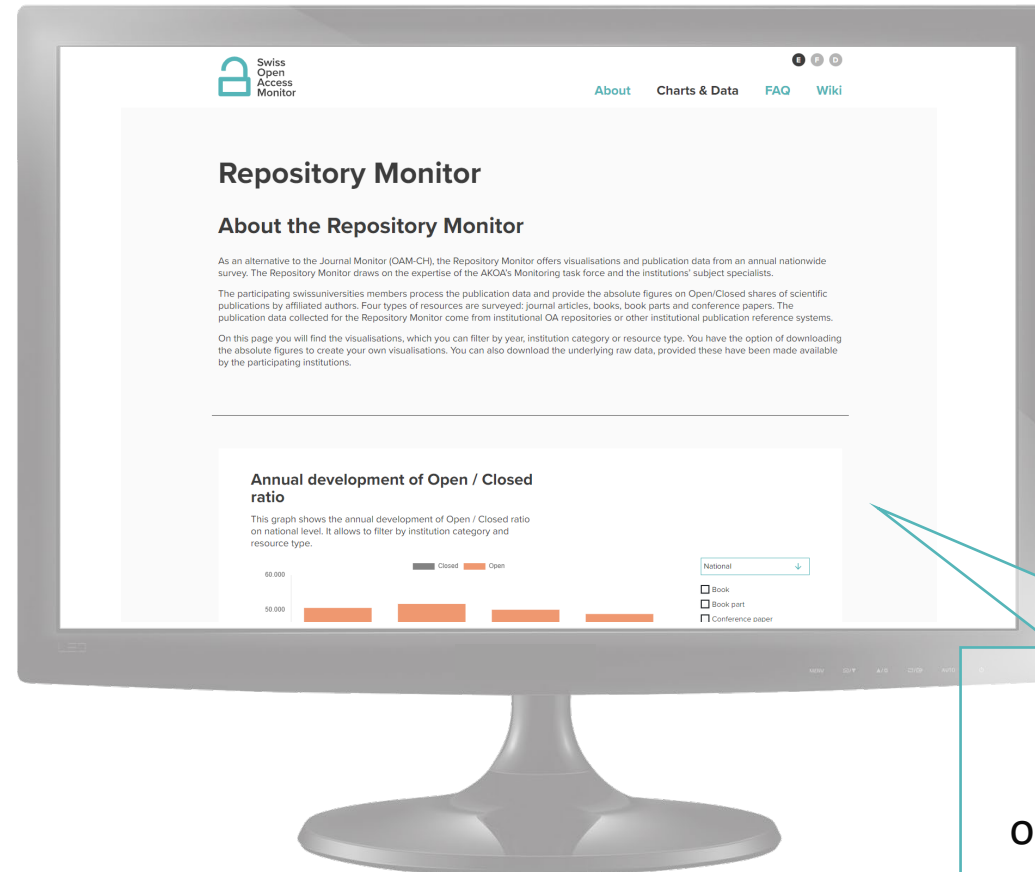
Swiss
Open
Access
Monitor

E F D

About Charts & Data FAQ Wiki

Repository Monitor

About the Repository Monitor

As an alternative to the Journal Monitor (OAM-CH), the Repository Monitor offers visualisations and publication data from an annual nationwide survey. The Repository Monitor draws on the expertise of the AKOA's Monitoring task force and the institutions' subject specialists.

The participating swissuniversities members process the publication data and provide the absolute figures on Open/Closed shares of scientific publications by affiliated authors. Four types of resources are surveyed: journal articles, books, book parts and conference papers. The publication data collected for the Repository Monitor come from institutional OA repositories or other institutional publication reference systems.

On this page you will find the visualisations, which you can filter by year, institution category or resource type. You have the option of downloading the absolute figures to create your own visualisations. You can also download the underlying raw data, provided these have been made available by the participating institutions.

Annual development of Open / Closed ratio

This graph shows the annual development of Open / Closed ratio on national level. It allows to filter by institution category and resource type.

Closed Open

60.000

50.000

National

Book

Book part

Conference paper

O